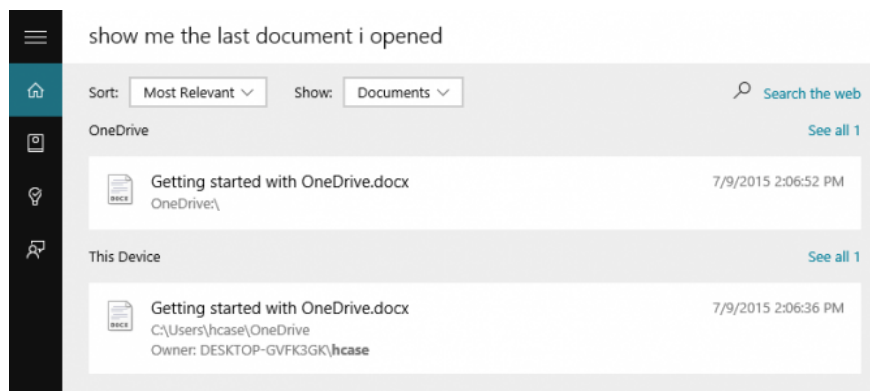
show me the last document i opened

Sort: Most Relevant

Show: Documents

Search the web

OneDrive

See all 1

Getting started with OneDrive.docx
OneDrive:\

7/9/2015 2:06:52 PM

This Device

See all 1

Getting started with OneDrive.docx
C:\Users\hcase\OneDrive
Owner: DESKTOP-GVFK3GK\hcase

7/9/2015 2:06:36 PM